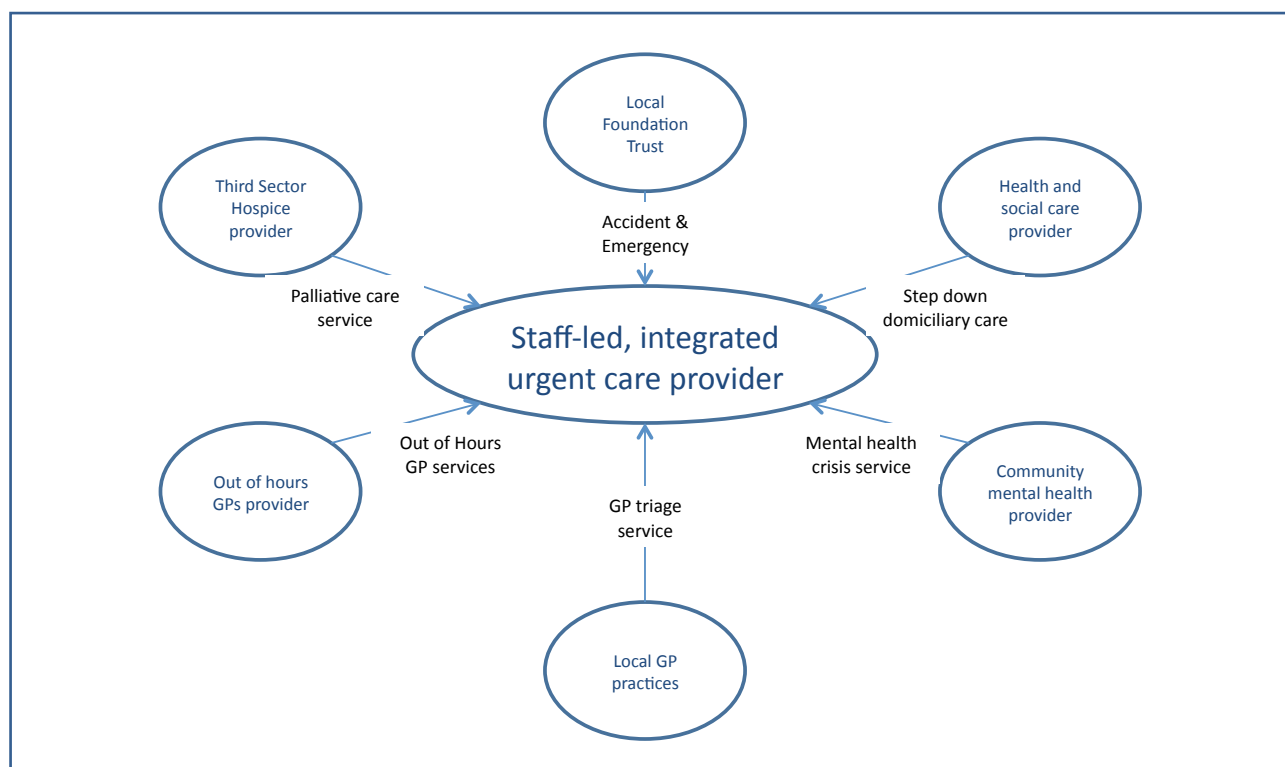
Local Foundation Trust

Third Sector Hospice provider

Health and social care provider

Accident & Emergency

Palliative care service

Step down domiciliary care

Staff-led, integrated urgent care provider

Out of Hours GP services

Mental health crisis service

Out of hours GPs provider

Community mental health provider

GP triage service

Local GP practices